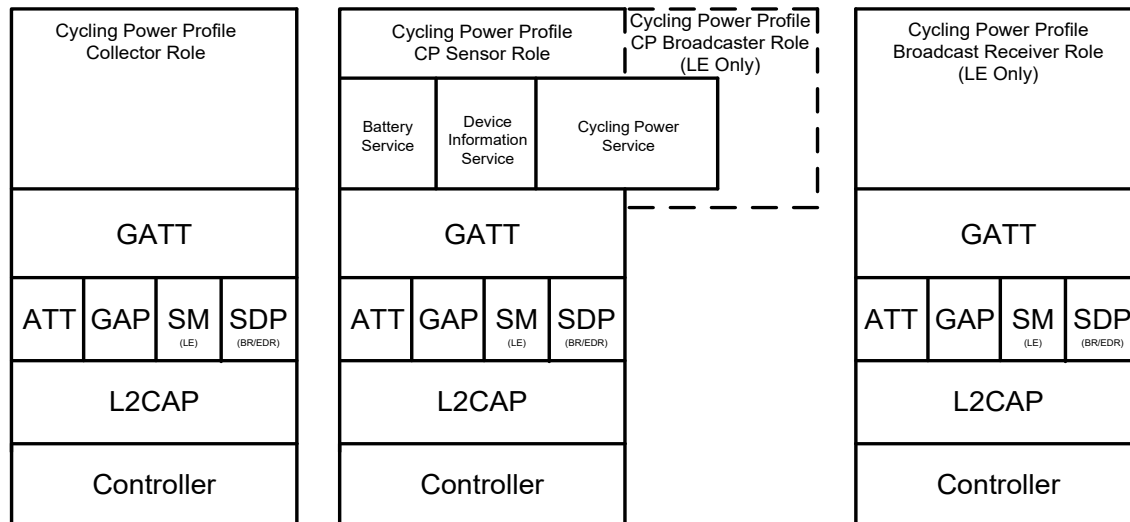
Cycling Power Profile
Collector Role

GATT

ATT GAP SM (LE) SDP (BR/EDR)

L2CAP

Controller

Cycling Power Profile
CP Sensor Role

Cycling Power Profile
CP Broadcaster Role
(LE Only)

Battery Service

Device Information Service

Cycling Power Service

GATT

ATT GAP SM (LE) SDP (BR/EDR)

L2CAP

Controller

Cycling Power Profile
Broadcast Receiver Role
(LE Only)

GATT

ATT GAP SM (LE) SDP (BR/EDR)

L2CAP

Controller